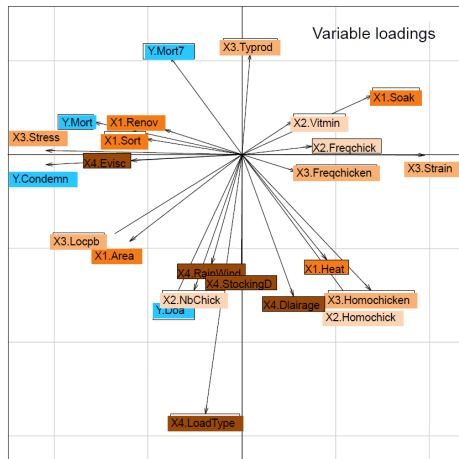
Variable loadings

Y.Mort7

X3.Typrod

X1.Soak

X2.Vitmin

Y.Mort

X1.Renov

X3.Stress

X1.Sort

X2.Freqchick

X4.Evisc

X3.Strain

X3.Freqchicken

Y.Condemn

X3.Locpb

X1.Area

X4.RainWind

X1.Heat

X4.StockingD

X2.NbChick

X4.Dlairage

X3.Homochicken

Y.Doa

X2.Homochick

X4.LoadType